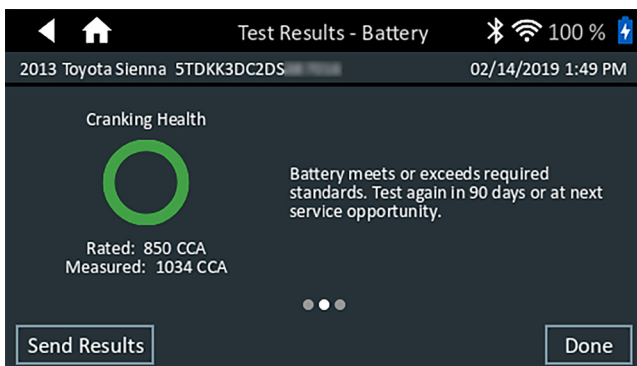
Test Results - Battery

100 %

2013 Toyota Sienna 5TDKK3DC2DS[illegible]

02/14/2019 1:49 PM

Cranking Health

Rated: 850 CCA
Measured: 1034 CCA

Battery meets or exceeds required standards. Test again in 90 days or at next service opportunity.

Send Results

Done